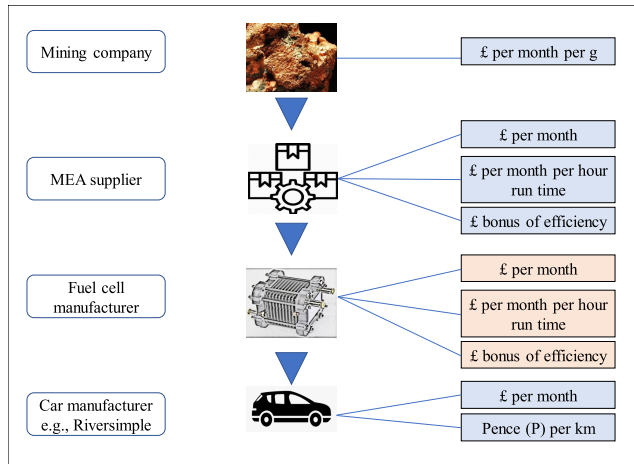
Mining company

£ per month per g

MEA supplier

£ per month

£ per month per hour run time

£ bonus of efficiency

Fuel cell manufacturer

£ per month

£ per month per hour run time

£ bonus of efficiency

Car manufacturer e.g., Riversimple

£ per month

Pence (P) per km